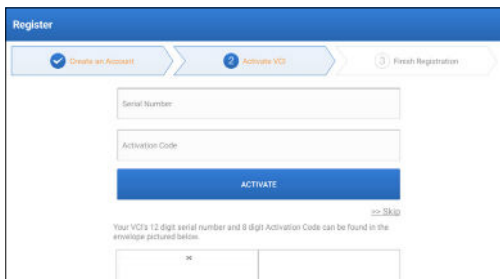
Register

Create an Account

2 Activate VCI

3 Finish Registration

Serial Number

Activation Code

ACTIVATE

=> Skip

Your VCI's 12 digit serial number and 8 digit Activation Code can be found in the envelope pictured below.